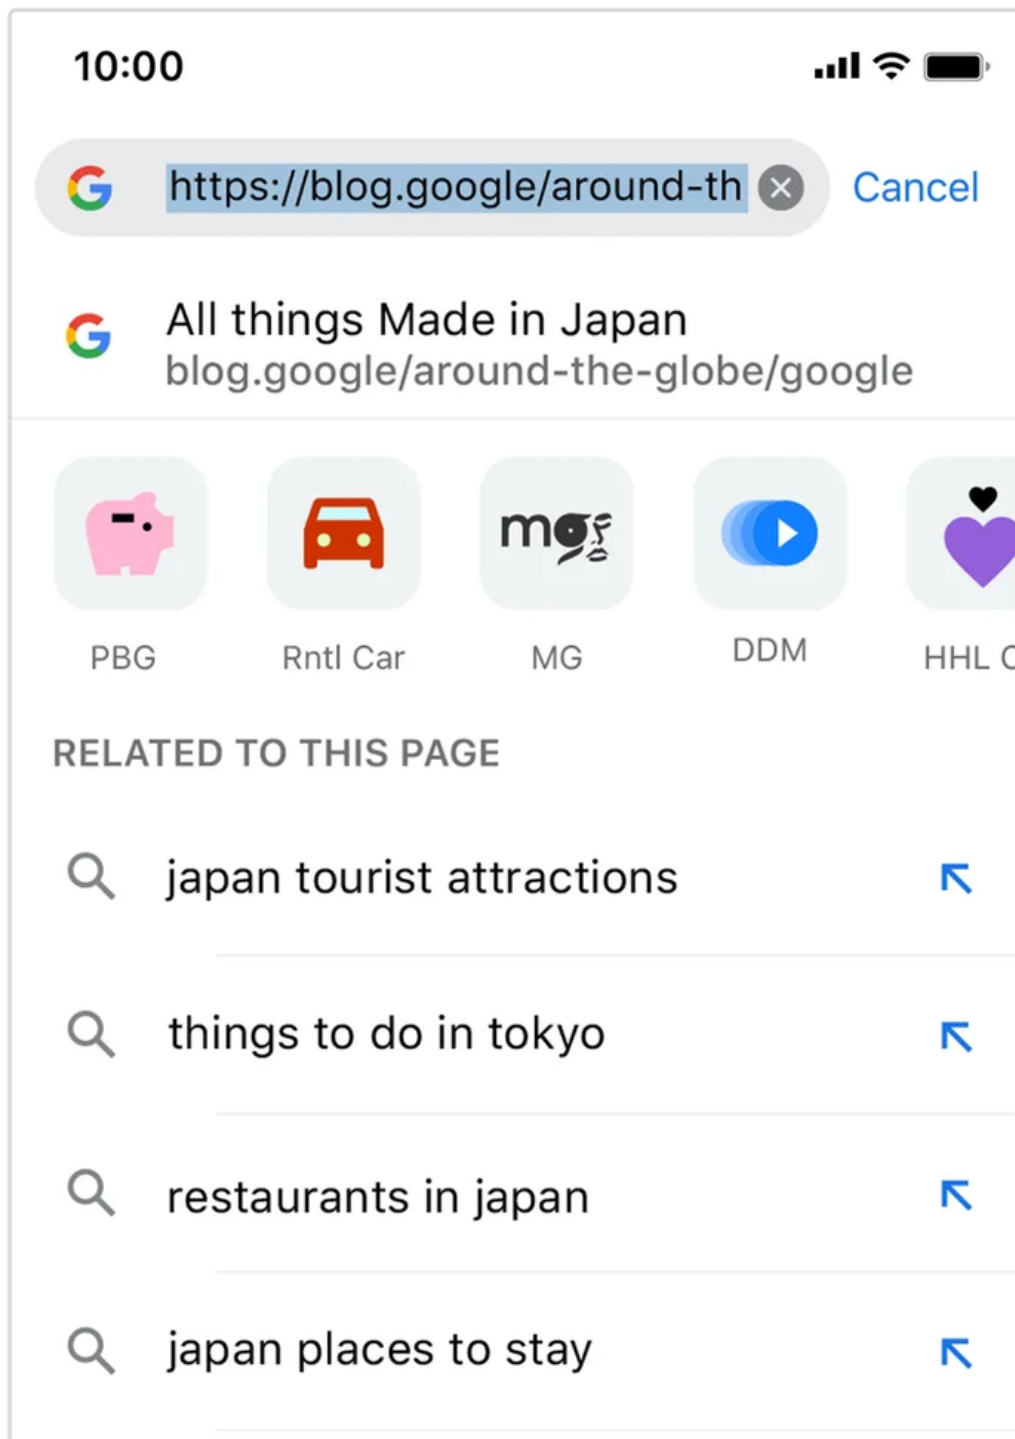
10:00

https://blog.google/around-th

Cancel

All things Made in Japan
blog.google/around-the-globe/google

mg

PBG

Rntl Car

MG

DDM

HHL C

RELATED TO THIS PAGE

japan tourist attractions

things to do in tokyo

restaurants in japan

japan places to stay